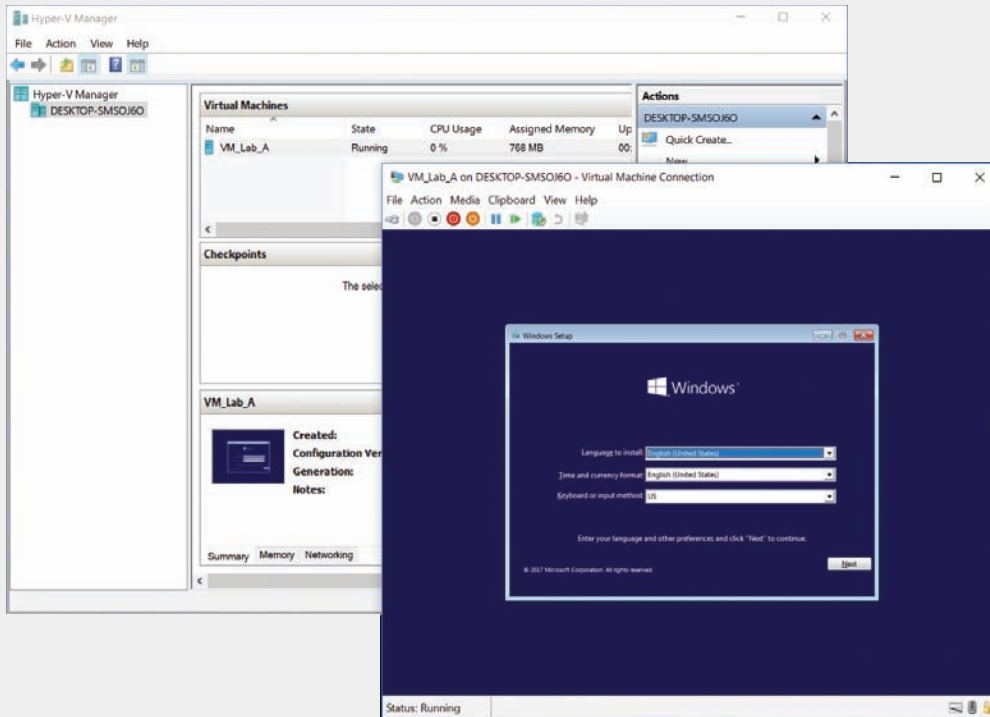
Hyper-V Manager

File Action View Help

Hyper-V Manager
DESKTOP-SMSOJ6O

Virtual Machines

| Name | State | CPU Usage | Assigned Memory | Up |
|---|---|---|---|---|
| VM_Lab_A | Running | 0 % | 768 MB | 00: |

Checkpoints

The selec

VM_Lab_A

Created:
Configuration Ver
Generation:
Notes:

Summary Memory Networking

Actions

DESKTOP-SMSOJ6O

Quick Create...

New

VM_Lab_A on DESKTOP-SMSOJ6O - Virtual Machine Connection

File Action Media Clipboard View Help

Windows Setup

Windows

Language to install: English (United States)

Time and currency format: English (United States)

Keyboard or input method: US

Enter your language and other preferences and click "Next" to continue.

© 2017 Microsoft Corporation. All rights reserved.

Next

Status: Running